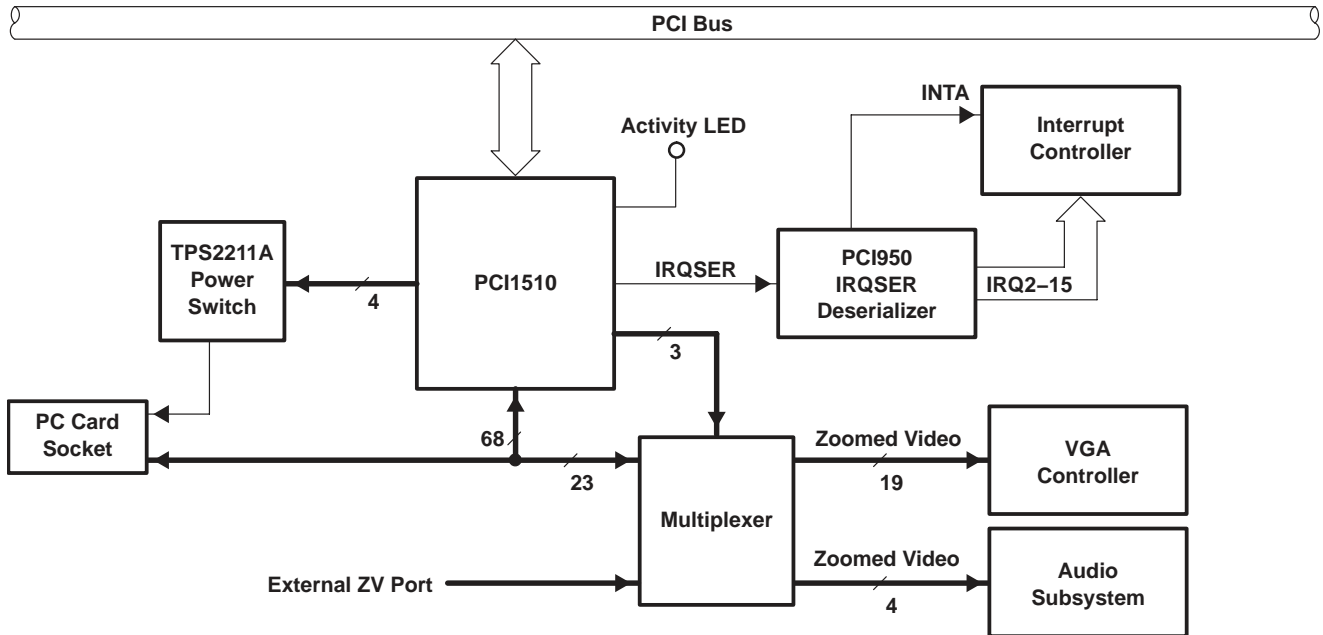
PCI Bus

Activity LED

INTA

Interrupt Controller

TPS2211A Power Switch

PCI1510

IRQSER

PCI950 IRQSER Deserializer

IRQ2–15

4

3

PC Card Socket

68

23

Multiplexer

Zoomed Video

19

VGA Controller

Zoomed Video

4

Audio Subsystem

External ZV Port